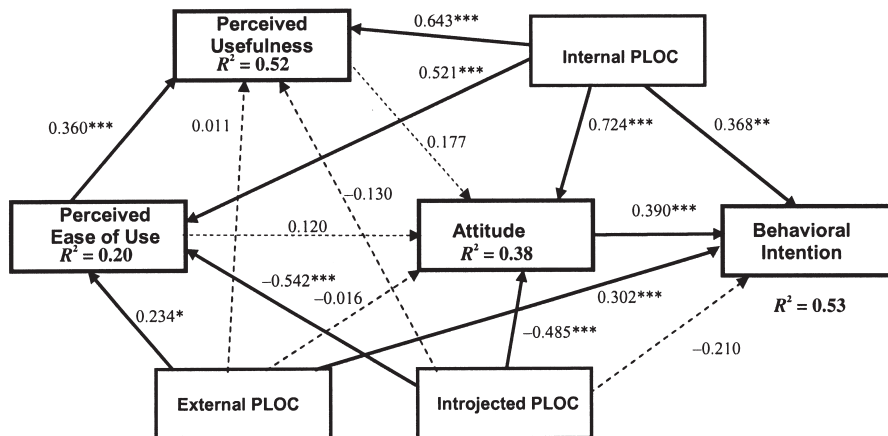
Perceived Usefulness
$R^2 = 0.52$

0.643***

Internal PLOC

0.521***

0.360***

0.011

0.177

0.724***

0.368**

-0.130

Perceived Ease of Use
$R^2 = 0.20$

0.120

Attitude
$R^2 = 0.38$

0.390***

Behavioral Intention

-0.542***

-0.016

0.302***

$R^2 = 0.53$

0.234*

-0.485***

-0.210

External PLOC

Introjected PLOC